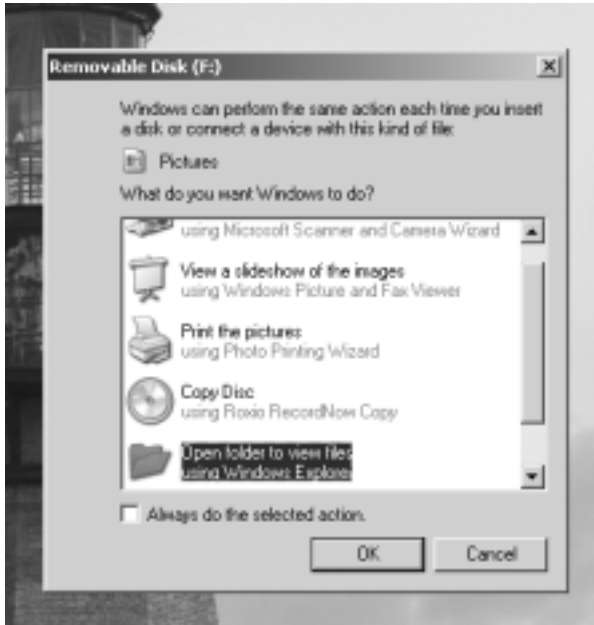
Removable Disk (F:)

Windows can perform the same action each time you insert a disk or connect a device with this kind of file:

Pictures

What do you want Windows to do?

using Microsoft Scanner and Camera Wizard

View a slideshow of the images
using Windows Picture and Fax Viewer

Print the pictures
using Photo Printing Wizard

Copy Disc
using Roxio RecordNow Copy

Open folder to view files
using Windows Explorer

Always do the selected action.

OK

Cancel